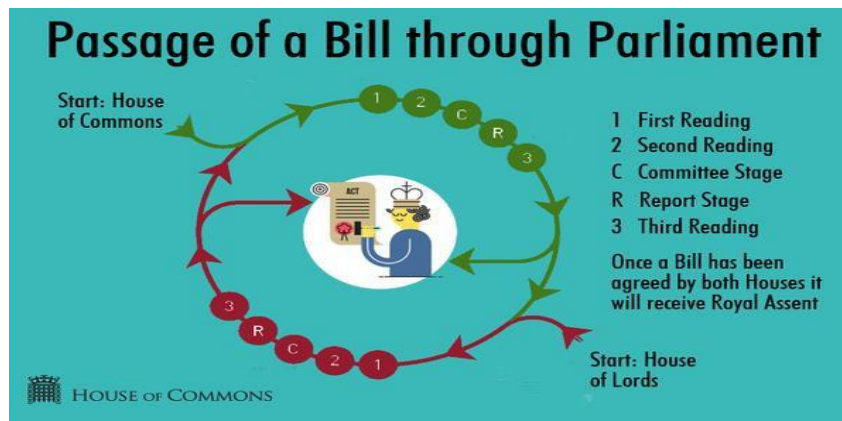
Passage of a Bill through Parliament

Start: House of Commons

1 2 C R 3

ACT

1 First Reading
2 Second Reading
C Committee Stage
R Report Stage
3 Third Reading

Once a Bill has been agreed by both Houses it will receive Royal Assent

3 R C 2 1

Start: House of Lords

HOUSE OF COMMONS